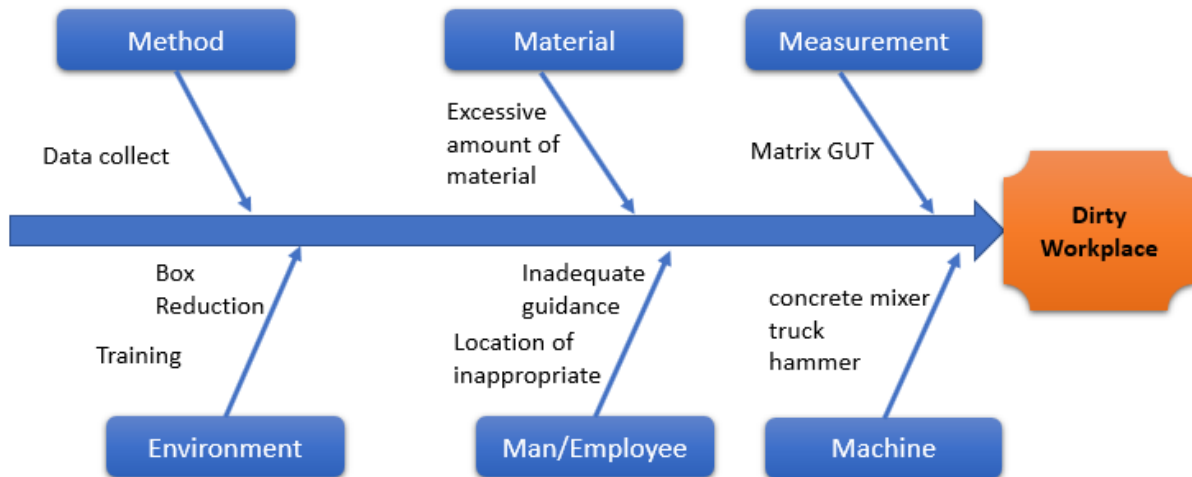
Method

Material

Measurement

Data collect

Excessive amount of material

Matrix GUT

Dirty Workplace

Box Reduction

Training

Inadequate guidance

Location of inappropriate

concrete mixer
truck
hammer

Environment

Man/Employee

Machine